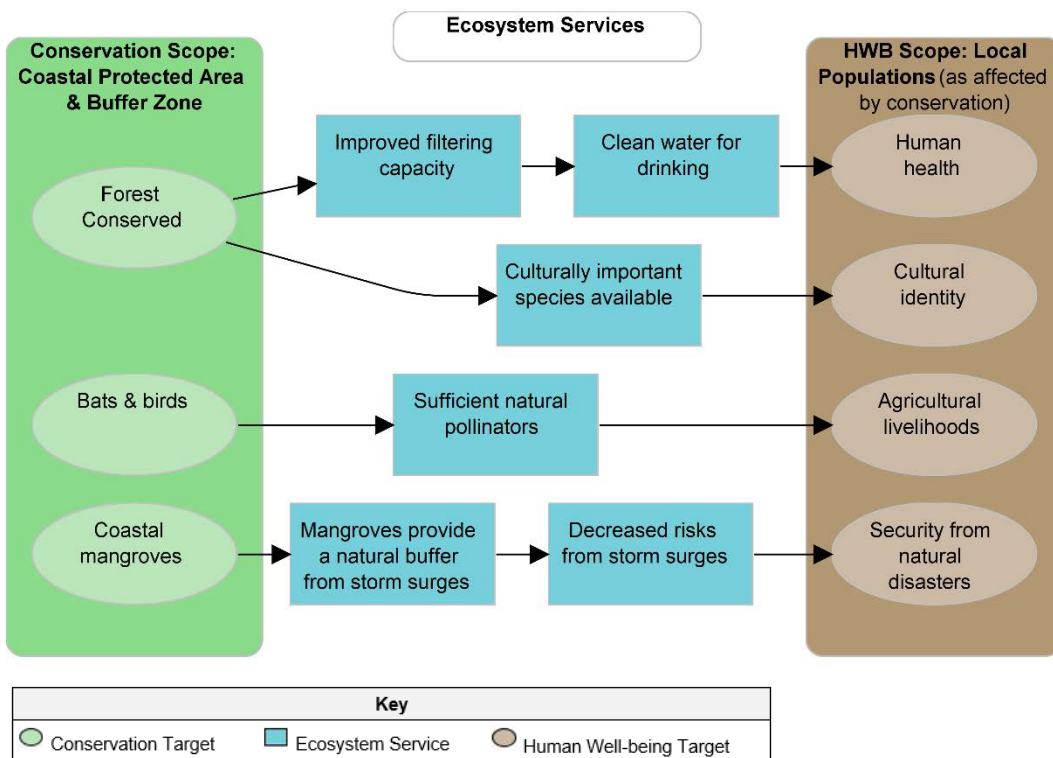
Ecosystem Services

Conservation Scope: Coastal Protected Area & Buffer Zone

HWB Scope: Local Populations (as affected by conservation)

Forest Conserved

Improved filtering capacity

Clean water for drinking

Human health

Culturally important species available

Cultural identity

Bats & birds

Sufficient natural pollinators

Agricultural livelihoods

Coastal mangroves

Mangroves provide a natural buffer from storm surges

Decreased risks from storm surges

Security from natural disasters

Key

Conservation Target

Ecosystem Service

Human Well-being Target